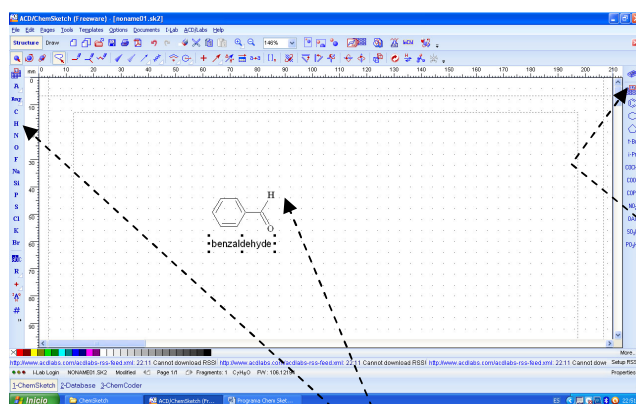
ACD/ChemSketch (Freeware) - [noname01.sk2]
File Edit Pages Tools Templates Options Documents I-Lab ACD/Labs Help
Structure Draw 148%
mm 0 10 20 30 40 50 60 70 80 90 100 110 120 130 140 150 160 170 180 190 200 210
A
Rxq
C
H
N
O
F
Na
Si
P
S
Cl
K
Br
I
R
+
#
10
20
30
40
50
60
70
80
90
H
O
benzaldehyde
1-Bu
i-Pr
COOH
COO
COP
NO
OA
SO
PO
More...
http://www.acdlabs.com/acdlabs-rss-feed.xml 22:11 Cannot download RSS! http://www.acdlabs.com/acdlabs-rss-feed.xml 22:11 Cannot download RSS! http://www.acdlabs.com/acdlabs-rss-feed.xml 22:11 Cannot downl Setup RSS
I-Lab Login NONAME01.SK2 Modified Page 1/1 Fragments: 1 $C_7H_6O$ FW: 106.12(1) Properties
1-ChemSketch 2-Database 3-ChemCoder
Inicio ChemSketch ACD/ChemSketch (Fr... Programa Chem Sket... ES 22:5